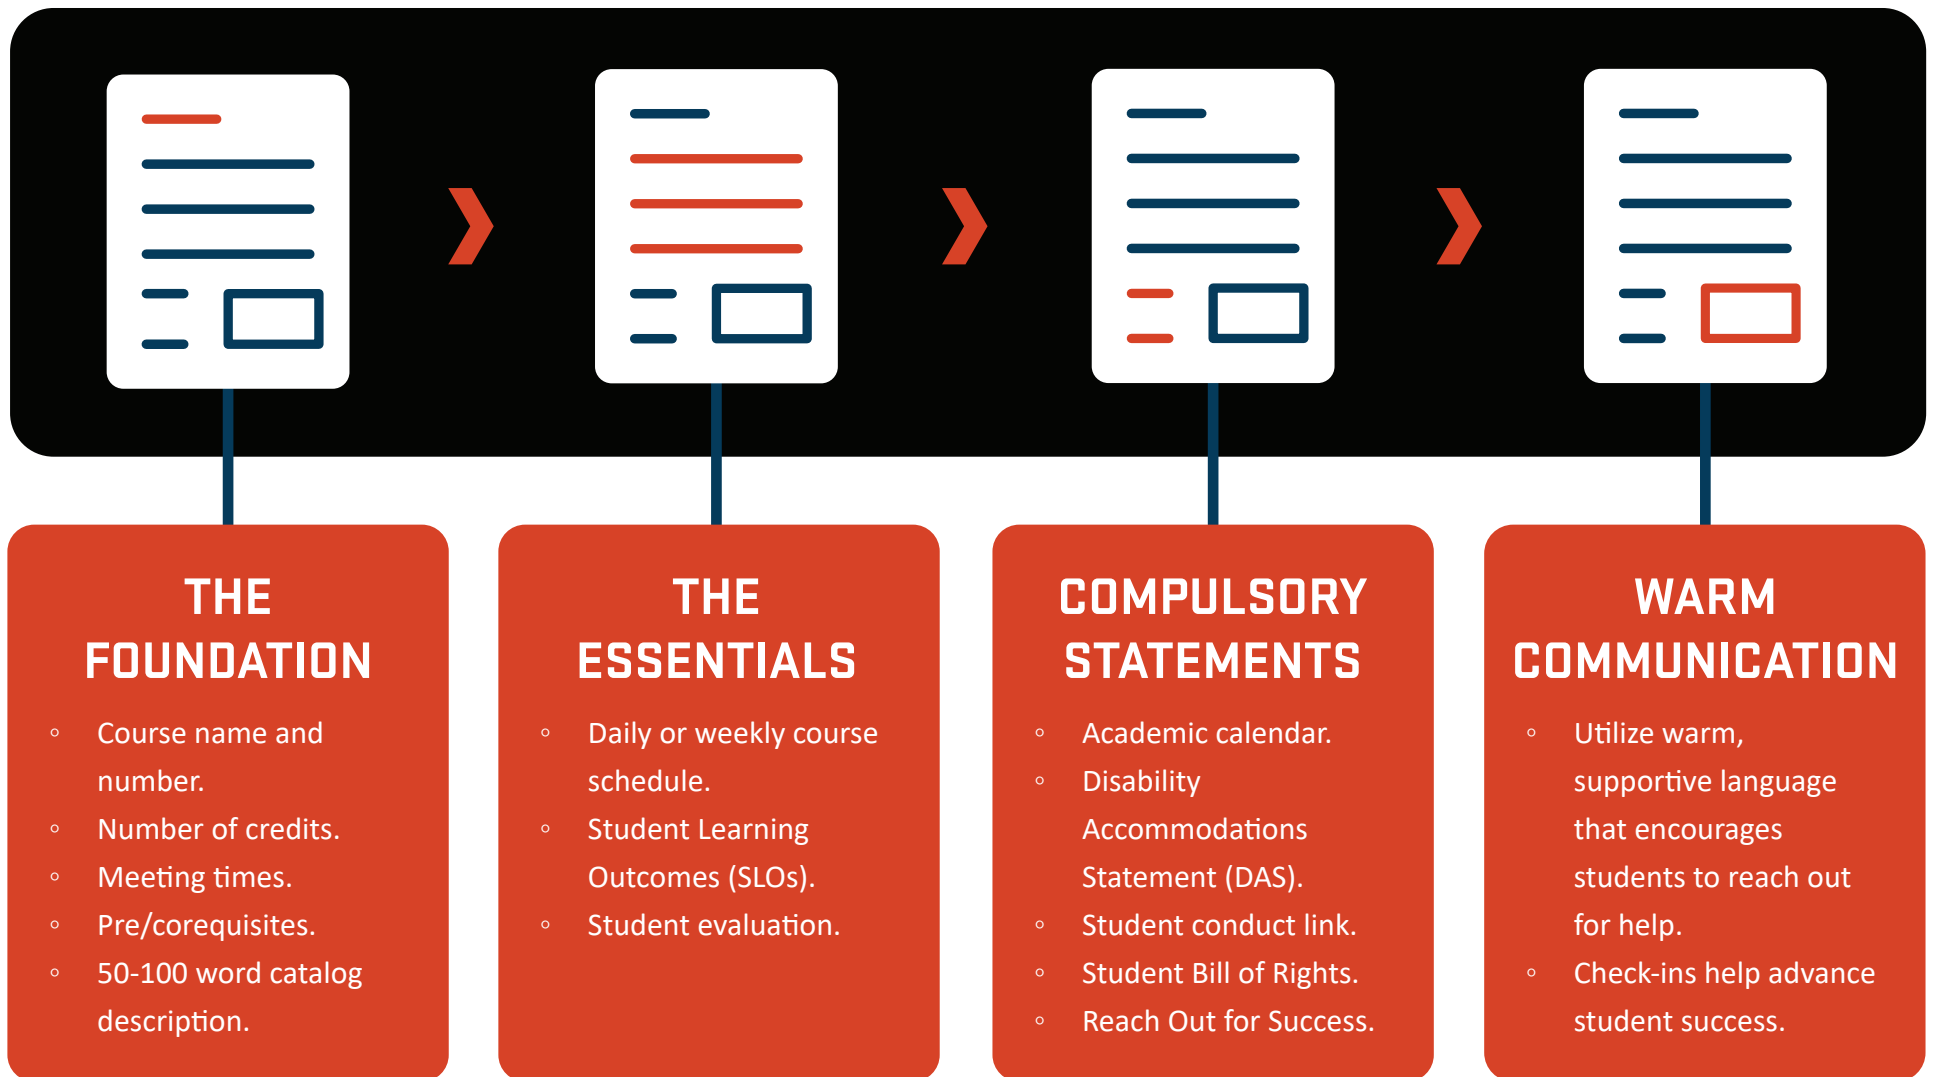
THE FOUNDATION

- Course name and number.
- Number of credits.
- Meeting times.
- Pre/corequisites.
- 50-100 word catalog description.

THE ESSENTIALS

- Daily or weekly course schedule.
- Student Learning Outcomes (SLOs).
- Student evaluation.

COMPULSORY STATEMENTS

- Academic calendar.
- Disability Accommodations Statement (DAS).
- Student conduct link.
- Student Bill of Rights.
- Reach Out for Success.

WARM COMMUNICATION

- Utilize warm, supportive language that encourages students to reach out for help.
- Check-ins help advance student success.